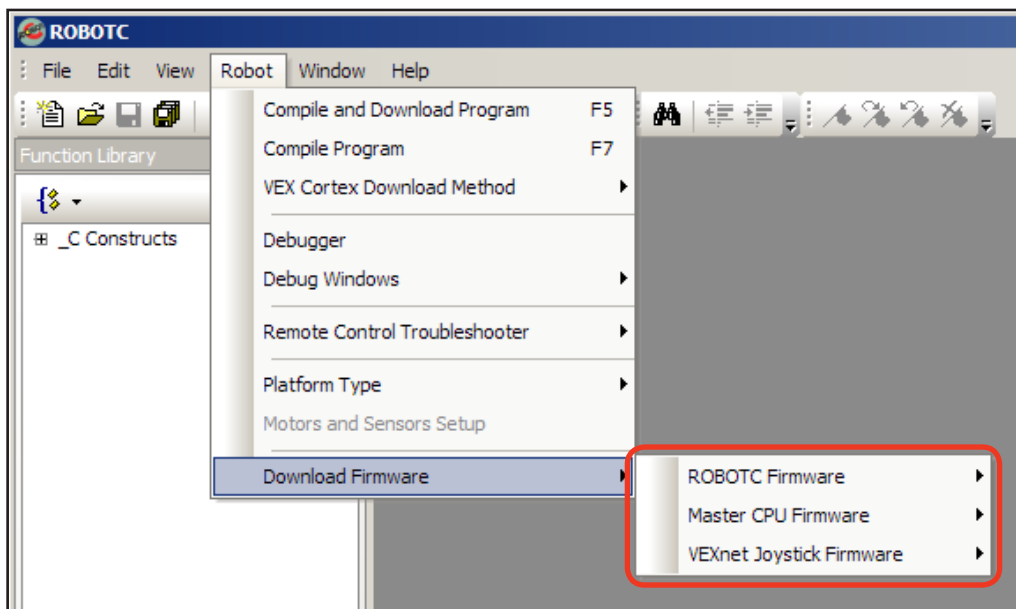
ROBOTC

File Edit View Robot Window Help

Function Library

_C Constructs

Compile and Download Program F5
Compile Program F7
VEX Cortex Download Method
Debugger
Debug Windows
Remote Control Troubleshooter
Platform Type
Motors and Sensors Setup
Download Firmware

ROBOTC Firmware
Master CPU Firmware
VEXnet Joystick Firmware